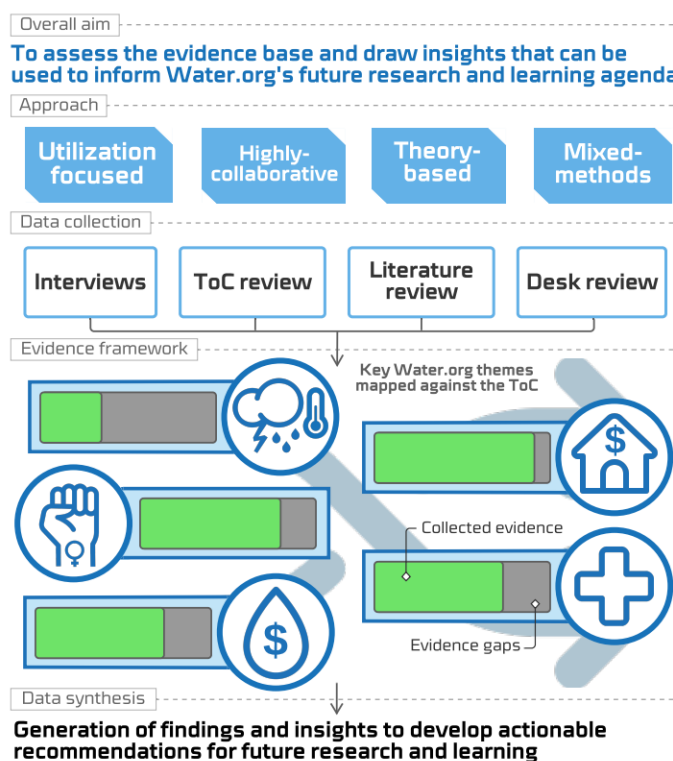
Overall aim

To assess the evidence base and draw insights that can be used to inform Water.org's future research and learning agenda

Approach

Utilization focused

Highly-collaborative

Theory-based

Mixed-methods

Data collection

Interviews

ToC review

Literature review

Desk review

Evidence framework

Key Water.org themes mapped against the ToC

Collected evidence

Evidence gaps

Data synthesis

Generation of findings and insights to develop actionable recommendations for future research and learning